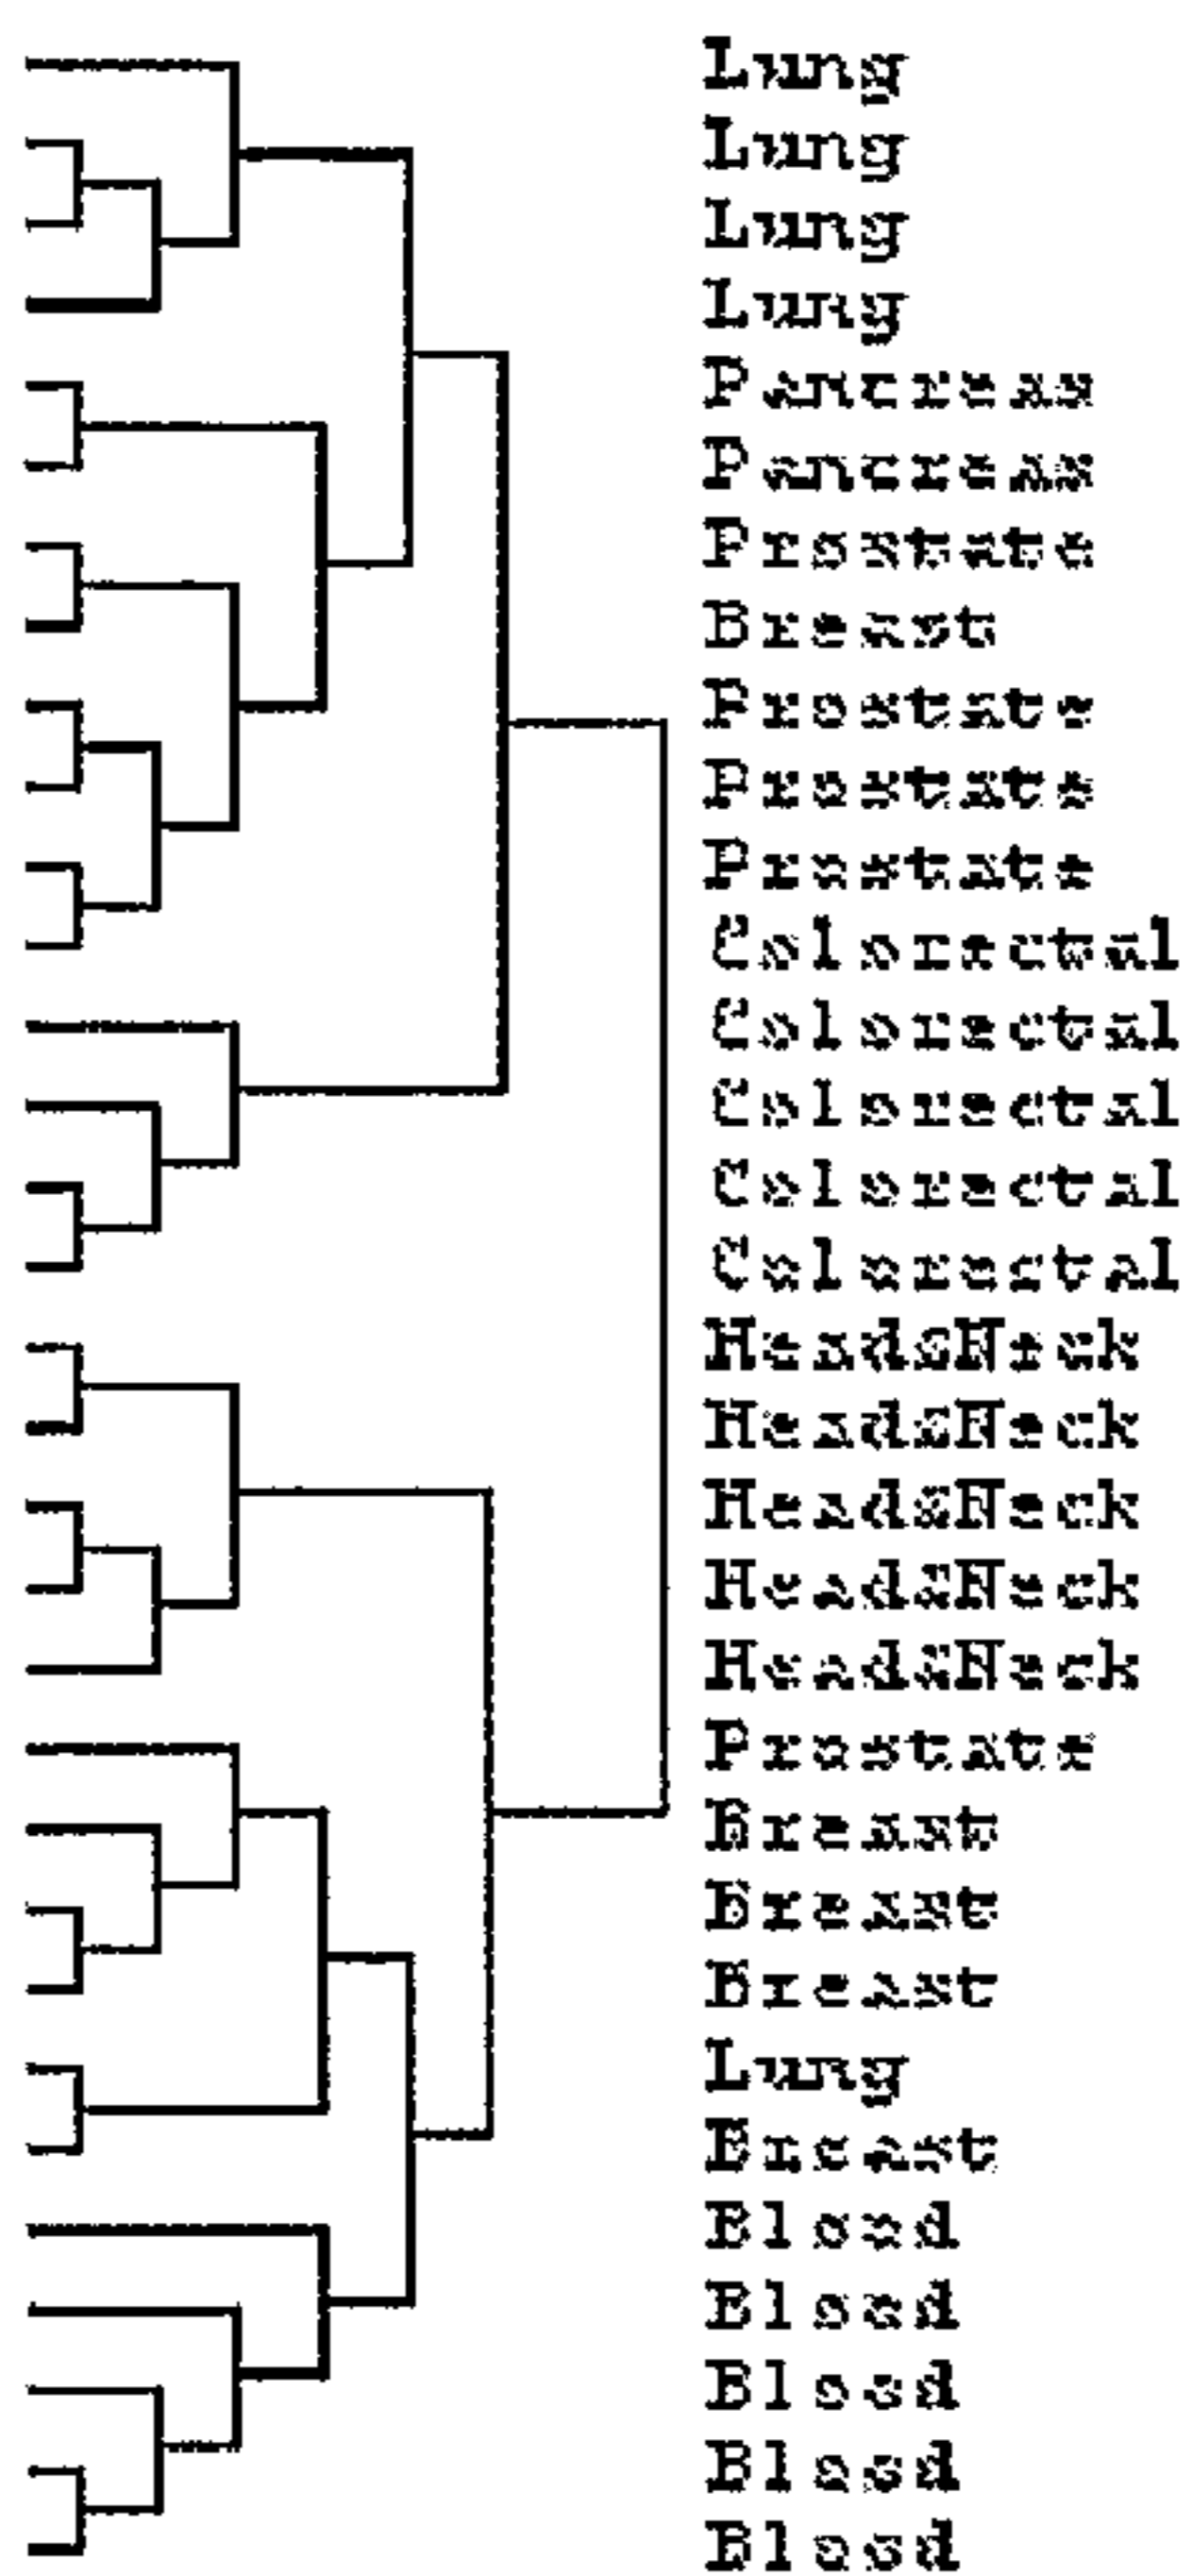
Lung
Lung
Lung
Lung
Pancreas
Pancreas
Prostate
Breast
Prostate
Prostate
Prostate
Colorectal
Colorectal
Colorectal
Colorectal
Colorectal
Head&Neck
Head&Neck
Head&Neck
Head&Neck
Head&Neck
Prostate
Breast
Breast
Breast
Lung
Breast
Blood
Blood
Blood
Blood
Blood